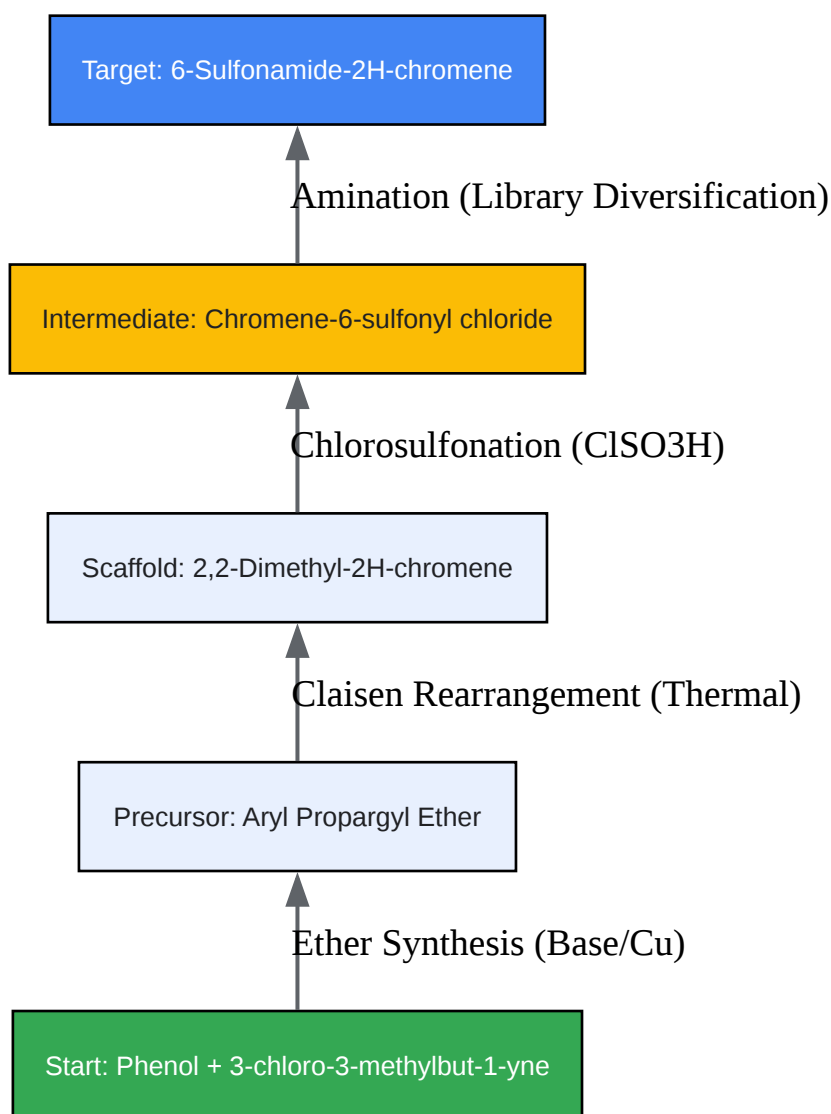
Target: 6-Sulfonamide-2H-chromene

Amination (Library Diversification)

Intermediate: Chromene-6-sulfonyl chloride

Chlorosulfonation (ClSO3H)

Scaffold: 2,2-Dimethyl-2H-chromene

Claisen Rearrangement (Thermal)

Precursor: Aryl Propargyl Ether

Ether Synthesis (Base/Cu)

Start: Phenol + 3-chloro-3-methylbut-1-yne